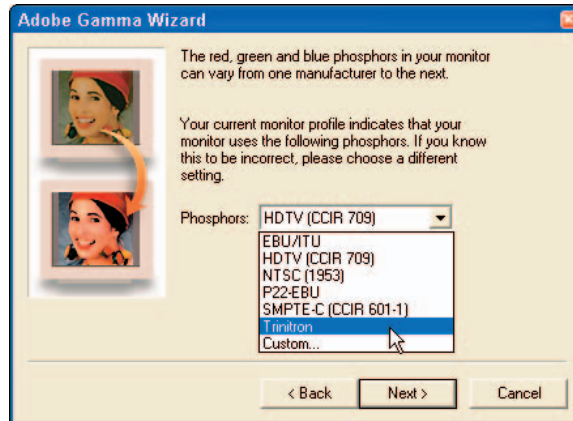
Adobe Gamma Wizard

The red, green and blue phosphors in your monitor can vary from one manufacturer to the next.

Your current monitor profile indicates that your monitor uses the following phosphors. If you know this to be incorrect, please choose a different setting.

Phosphors: HDTV (CCIR 709)

EBU/ITU
HDTV (CCIR 709)
NTSC (1953)
P22-EBU
SMPTE-C (CCIR 601-1)
Trinitron
Custom...

< Back
Next >
Cancel